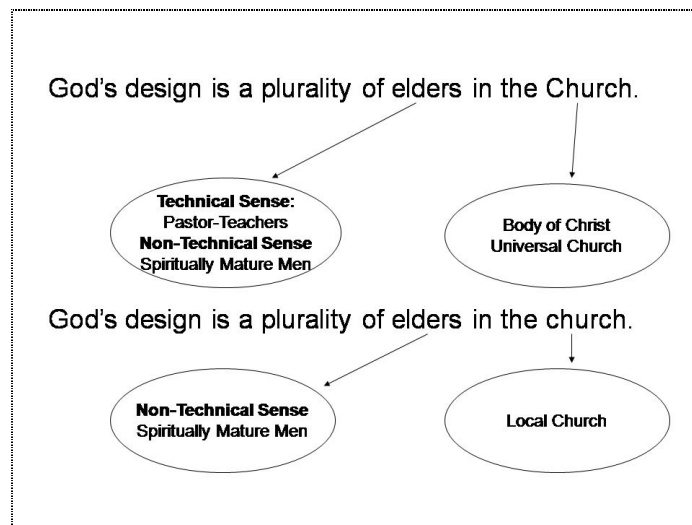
God’s design is a plurality of elders in the Church.

**Technical Sense:**
Pastor-Teachers
**Non-Technical Sense**
Spiritually Mature Men

Body of Christ
Universal Church

God’s design is a plurality of elders in the church.

**Non-Technical Sense**
Spiritually Mature Men

Local Church